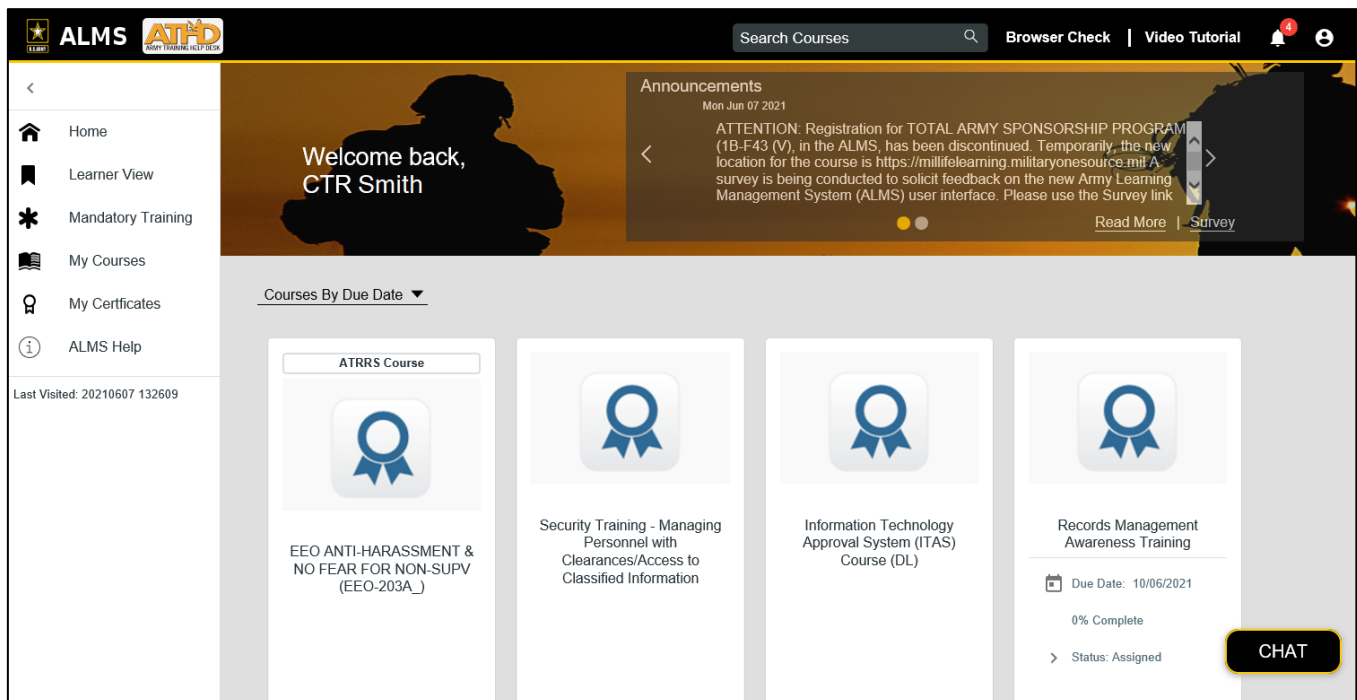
U.S.ARMY ALMS ATHD ARMY TRAINING HELP DESK

Search Courses

Browser Check | Video Tutorial

4

<

Home

Learner View

Mandatory Training

My Courses

My Certficates

ALMS Help

Last Visited: 20210607 132609

Welcome back, CTR Smith

Announcements

Mon Jun 07 2021

ATTENTION: Registration for TOTAL ARMY SPONSORSHIP PROGRAM (1B-F43 (V), in the ALMS, has been discontinued. Temporarily, the new location for the course is https://millifelearning.militaryonesource.mil A survey is being conducted to solicit feedback on the new Army Learning Management System (ALMS) user interface. Please use the Survey link

Read More | Survey

Courses By Due Date

ATRRS Course

EEO ANTI-HARASSMENT & NO FEAR FOR NON-SUPV (EEO-203A_)

Security Training - Managing Personnel with Clearances/Access to Classified Information

Information Technology Approval System (ITAS) Course (DL)

Records Management Awareness Training

Due Date: 10/06/2021

0% Complete

Status: Assigned

CHAT